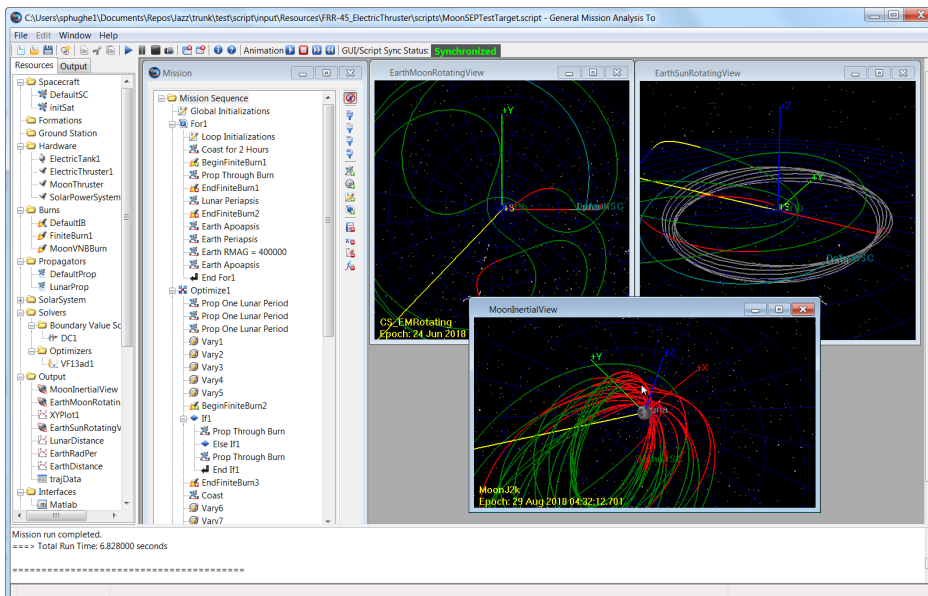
C:\Users\sphughe1\Documents\Repos\Jazz\trunk\test\script\input\Resources\FRR-45_ElectricThruster\scripts\MoonSEPTestTarget.script - General Mission Analysis To

File Edit Window Help

Animation

GUI/Script Sync Status: Synchronized

Resources Output

Spacecraft
DefaultSC
initSat
Formations
Ground Station
Hardware
ElectricTank1
ElectricThruster1
MoonThruster
SolarPowerSystem
Burns
DefaultIB
FiniteBurn1
MoonVNBBurn
Propagators
DefaultProp
LunarProp
SolarSystem
Solvers
Boundary Value Sc
DC1
Optimizers
VF13ad1
Output
MoonInertialView
EarthMoonRotatin
XYPlot1
EarthSunRotatingV
LunarDistance
EarthRadPer
EarthDistance
trajData
Interfaces
Matlab

Mission

Mission Sequence
Global Initializations
For1
Loop Initializations
Coast for 2 Hours
BeginFiniteBurn1
Prop Through Burn
EndFiniteBurn1
Lunar Periapsis
EndFiniteBurn2
Earth Apoapsis
Earth Periapsis
Earth RMAG = 400000
Earth Apoapsis
End For1
Optimize1
Prop One Lunar Period
Prop One Lunar Period
Prop One Lunar Period
Vary1
Vary2
Vary3
Vary4
Vary5
BeginFiniteBurn2
If1
Prop Through Burn
Else If1
Prop Through Burn
End If1
EndFiniteBurn3
Coast
Vary6
Vary7

EarthMoonRotatingView

+Y
+S
DefaultSC
CS_EMRotating
Epoch: 24 Jun 2018

EarthSunRotatingView

+Z
+Y
+S
DefaultSC

MoonInertialView

+Y
+Z
+X
Luna
DefaultSC
MoonJ2k
Epoch: 29 Aug 2018 04:32:12.701

Mission run completed.
===> Total Run Time: 6.828000 seconds

========================================